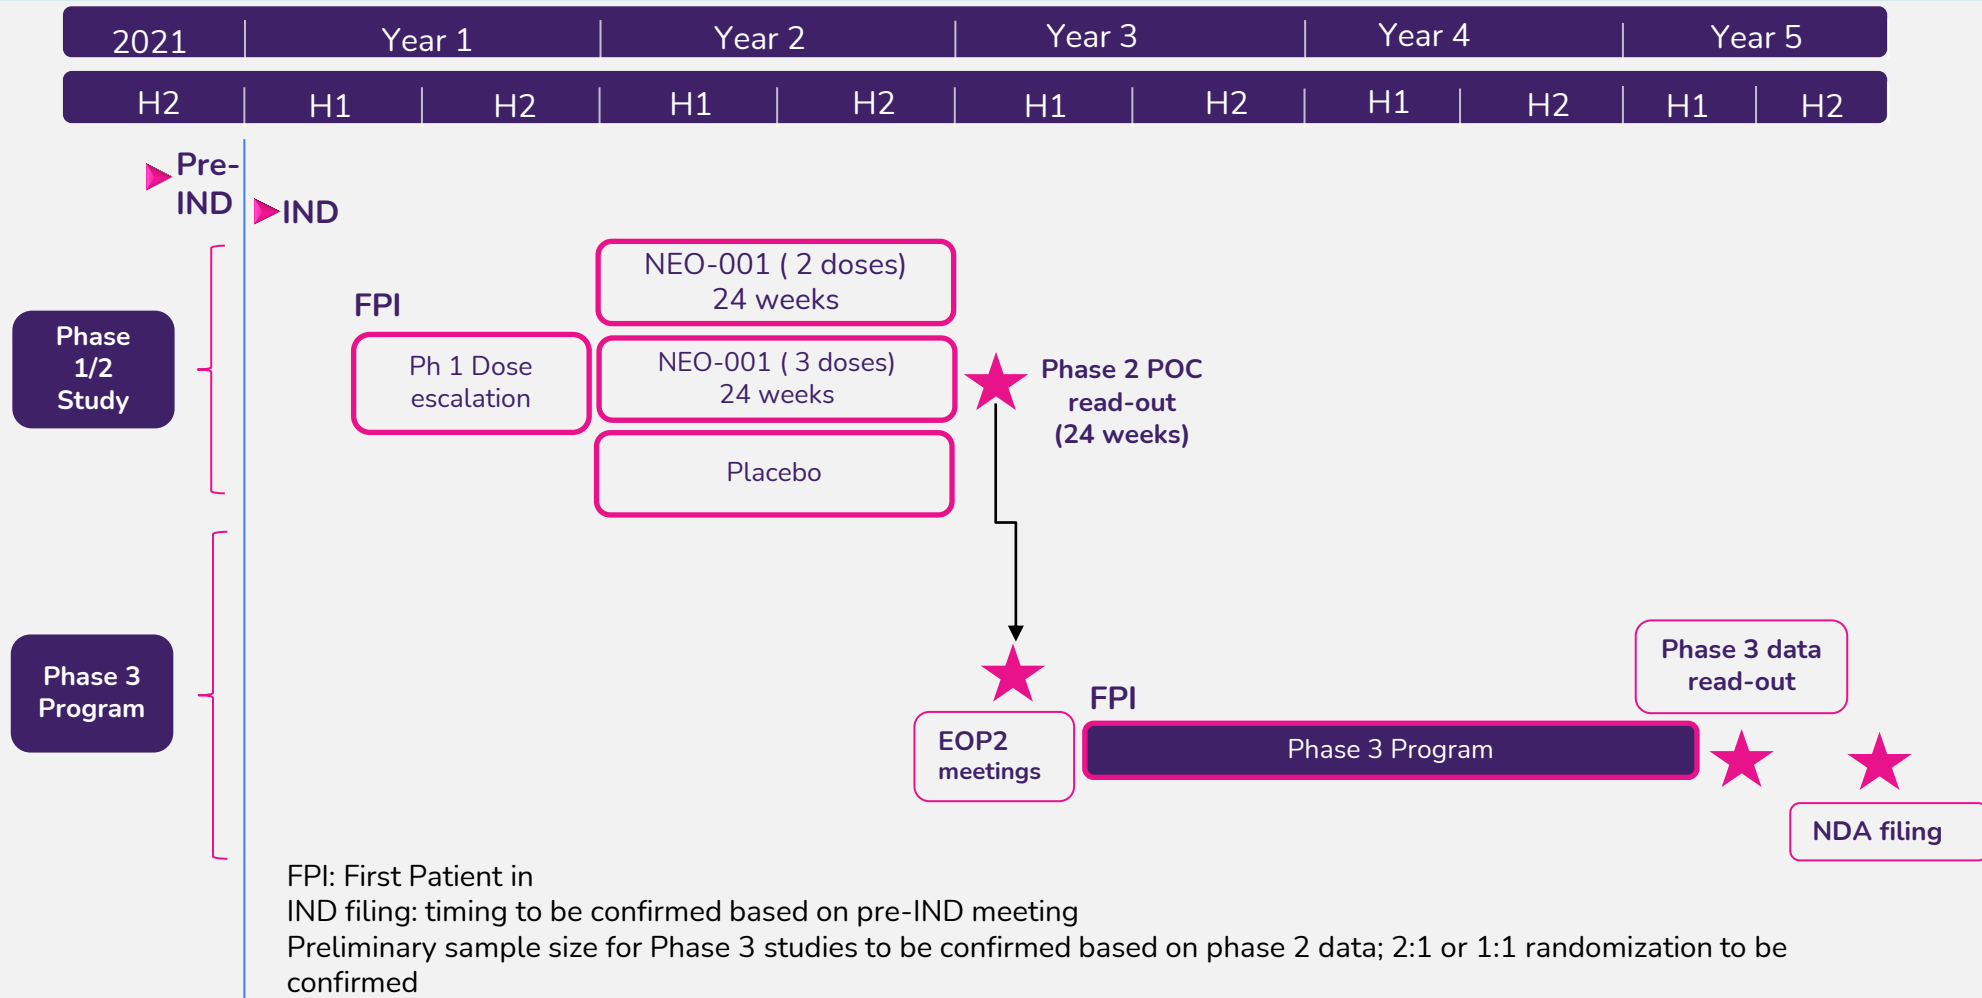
| 2021 | Year 1 | | Year 2 | | Year 3 | | Year 4 | | Year 5 | |
|---|---|---|---|---|---|---|---|---|---|---|
| H2 | H1 | H2 | H1 | H2 | H1 | H2 | H1 | H2 | H1 | H2 |

Pre-IND

IND

Phase 1/2 Study

FPI

Ph 1 Dose escalation

NEO-001 ( 2 doses) 24 weeks

NEO-001 ( 3 doses) 24 weeks

Placebo

Phase 2 POC read-out (24 weeks)

Phase 3 Program

EOP2 meetings

FPI

Phase 3 Program

Phase 3 data read-out

NDA filing

FPI: First Patient in
IND filing: timing to be confirmed based on pre-IND meeting
Preliminary sample size for Phase 3 studies to be confirmed based on phase 2 data; 2:1 or 1:1 randomization to be confirmed